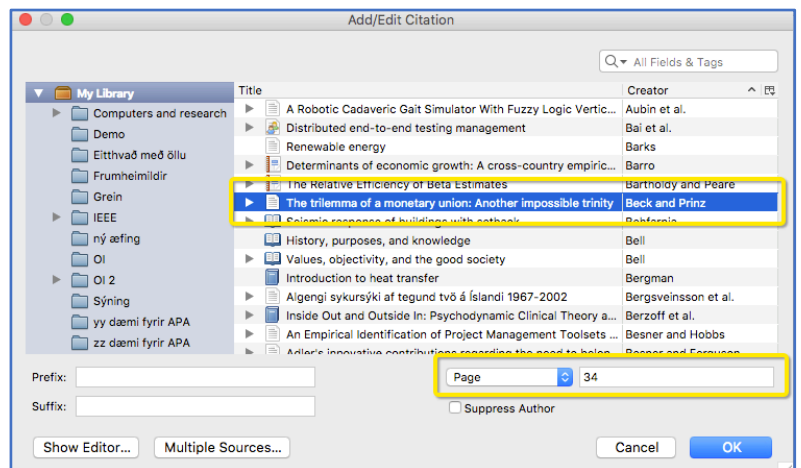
Add/Edit Citation

All Fields & Tags

My Library
Computers and research
Demo
Eitthvað með öllu
Frumheimildir
Grein
IEEE
ný æfing
OI
OI 2
Sýning
yy dæmi fyrir APA
zz dæmi fyrir APA

| Title | Creator |
|---|---|
| A Robotic Cadaveric Gait Simulator With Fuzzy Logic Vertic... | Aubin et al. |
| Distributed end-to-end testing management | Bai et al. |
| Renewable energy | Barks |
| Determinants of economic growth: A cross-country empiric... | Barro |
| The Relative Efficiency of Beta Estimates | Bartholdy and Peare |
| The trilemma of a monetary union: Another impossible trinity | Beck and Prinz |
| Seismic response of buildings with setback | Bahforie |
| History, purposes, and knowledge | Bell |
| Values, objectivity, and the good society | Bell |
| Introduction to heat transfer | Bergman |
| Algengi sykursýki af tegund tvö á Íslandi 1967-2002 | Bergsveinsson et al. |
| Inside Out and Outside In: Psychodynamic Clinical Theory a... | Berzoff et al. |
| An Empirical Identification of Project Management Toolsets ... | Besner and Hobbs |
| Adler's innovative contributions regarding the need to belon... | Besner and Ferguson |

Prefix:
Suffix:
Page 34
Suppress Author

Show Editor...
Multiple Sources...
Cancel
OK